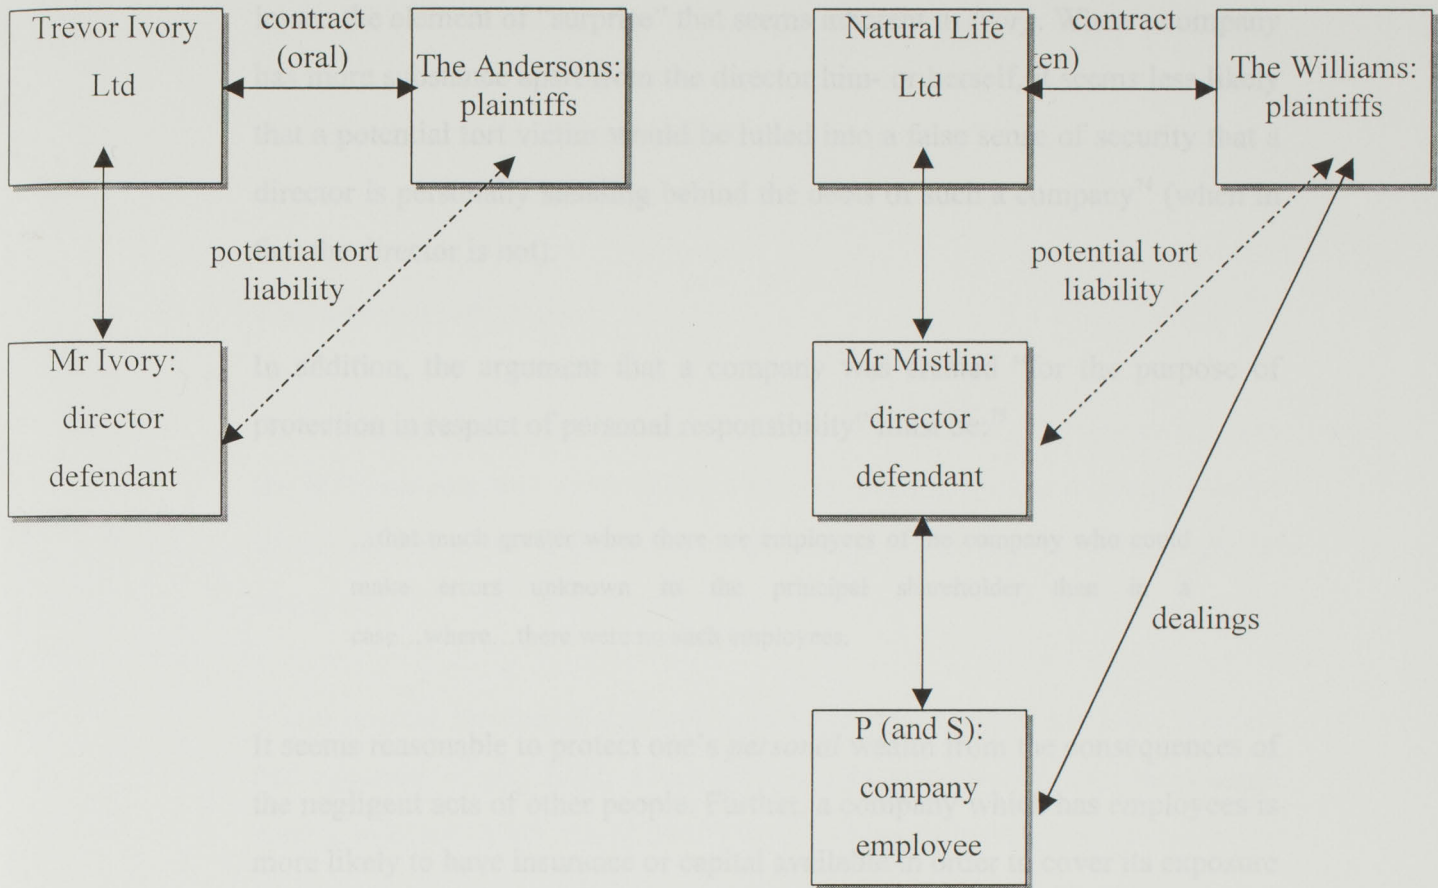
Trevor Ivory Ltd

contract (oral)

The Andersons: plaintiffs

potential tort liability

Mr Ivory: director defendant

Natural Life Ltd

contract

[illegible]en)

The Williams: plaintiffs

potential tort liability

Mr Mistlin: director defendant

dealings

P (and S): company employee